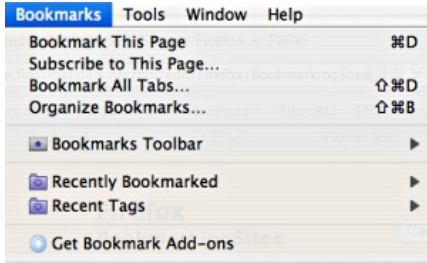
Bookmarks Tools Window Help

Bookmark This Page ⌘D
Subscribe to This Page...
Bookmark All Tabs... ⇧⌘D
Organize Bookmarks... ⇧⌘B

Bookmarks Toolbar ▶

Recently Bookmarked ▶
Recent Tags ▶

Get Bookmark Add-ons